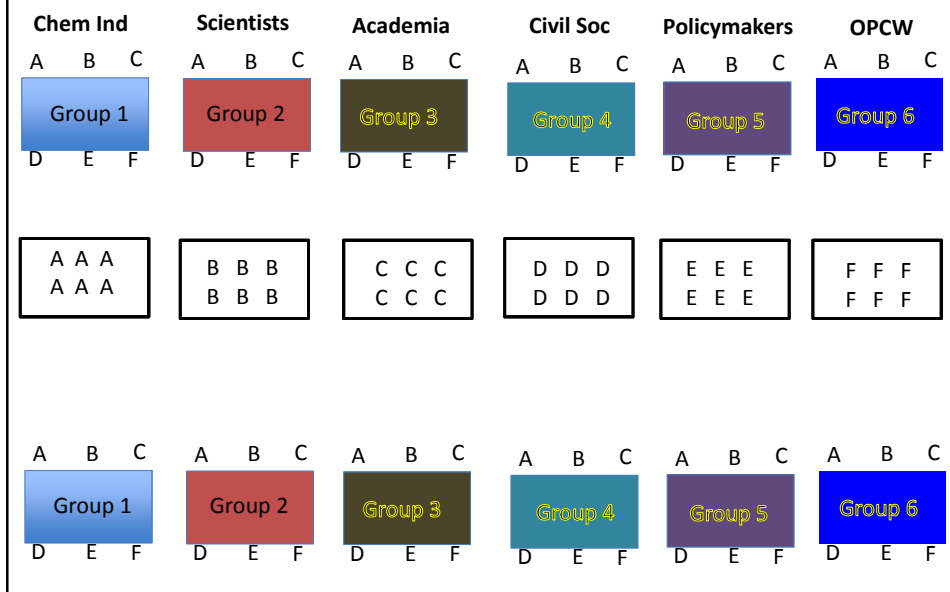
Chem Ind

A B C
Group 1
D E F

Scientists

A B C
Group 2
D E F

Academia

A B C
Group 3
D E F

Civil Soc

A B C
Group 4
D E F

Policymakers

A B C
Group 5
D E F

OPCW

A B C
Group 6
D E F

A A A
A A A

B B B
B B B

C C C
C C C

D D D
D D D

E E E
E E E

F F F
F F F

A B C
Group 1
D E F

A B C
Group 2
D E F

A B C
Group 3
D E F

A B C
Group 4
D E F

A B C
Group 5
D E F

A B C
Group 6
D E F